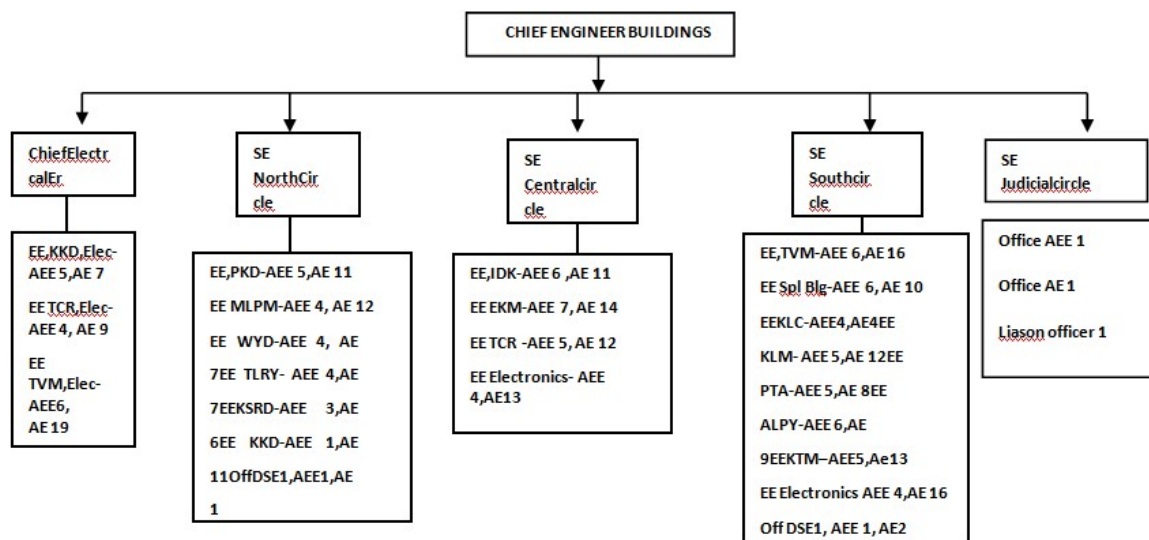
CHIEF ENGINEER BUILDINGS

ChiefElectrcalEr

EE,KKD,Elec-AEE 5,AE 7

EE TCR,Elec-AEE 4, AE 9

EE TVM,Elec-AEE6, AE 19

SE NorthCircle

EE,PKD-AEE 5,AE 11

EE MLPM-AEE 4, AE 12

EE WYD-AEE 4, AE 7EE TLRY- AEE 4,AE 7EEKSRD-AEE 3,AE 6EE KKD-AEE 1,AE 11OffDSE1,AEE1,AE 1

SE Centralcircle

EE,IDK-AEE 6 ,AE 11

EE EKM-AEE 7, AE 14

EE TCR -AEE 5, AE 12

EE Electronics- AEE 4,AE13

SE Southcircle

EE,TVM-AEE 6,AE 16

EE Spl Blg-AEE 6, AE 10

EEKLC-AEE4,AE4EE

KLM- AEE 5,AE 12EE

PTA-AEE 5,AE 8EE

ALPY-AEE 6,AE

9EEKTM–AEE5,Ae13

EE Electronics AEE 4,AE 16

Off DSE1, AEE 1, AE2

SE Judicialcircle

Office AEE 1

Office AE 1

Liason officer 1